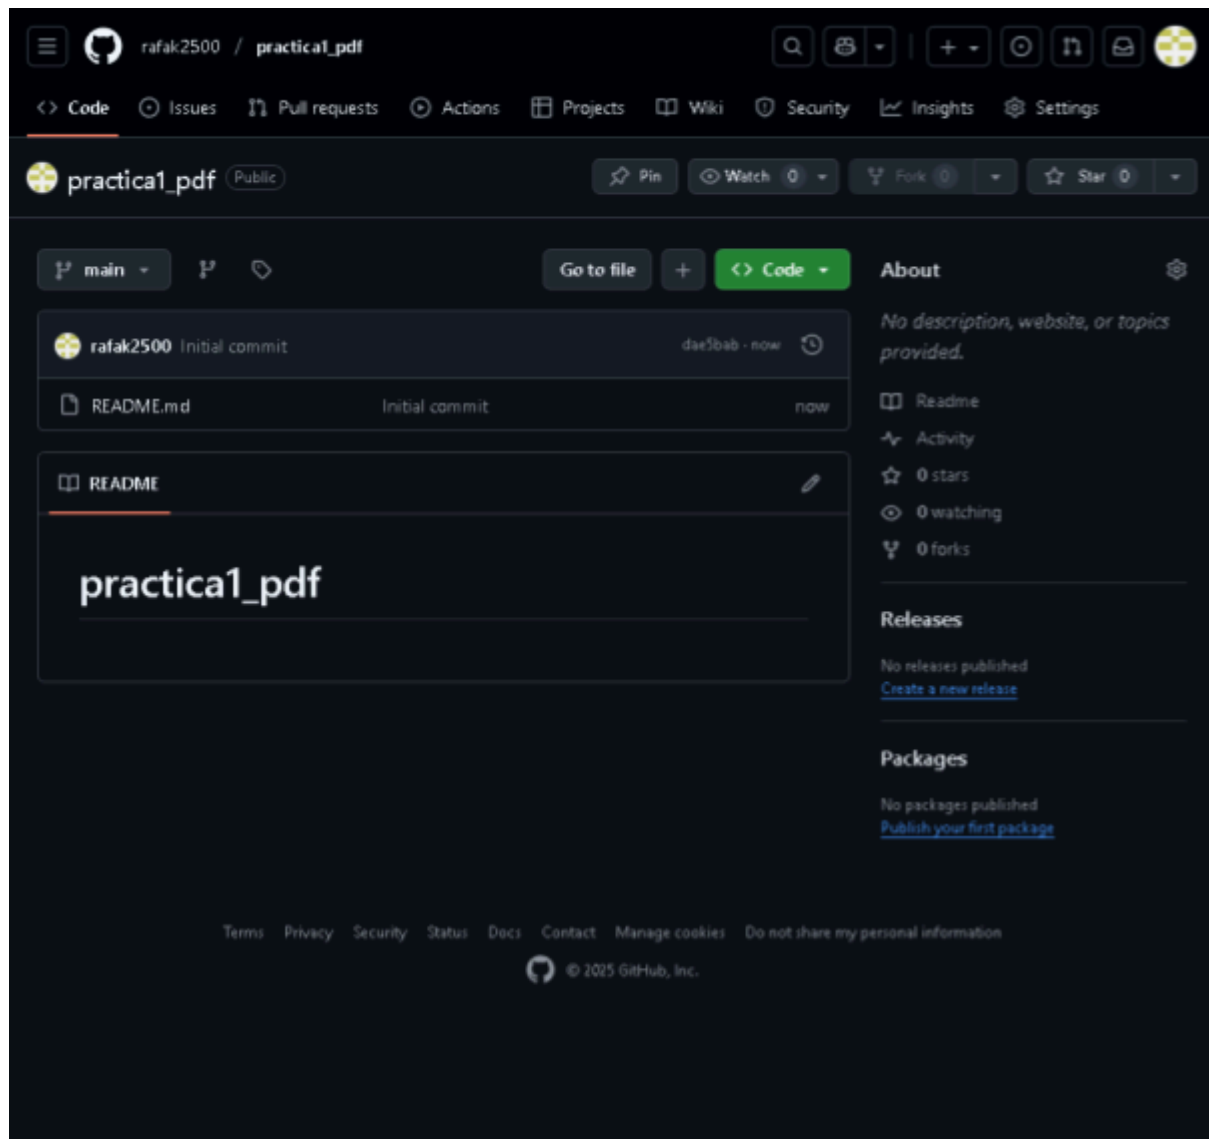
rafak2500 / practica1_pdf

Code Issues Pull requests Actions Projects Wiki Security Insights Settings

practica1_pdf Public

Pin Watch 0 Fork 0 Star 0

main

Go to file + Code

rafak2500 Initial commit dae5bab · now

README.md Initial commit now

README

practica1_pdf

About

No description, website, or topics provided.

Readme
Activity
0 stars
0 watching
0 forks

Releases

No releases published
Create a new release

Packages

No packages published
Publish your first package

Terms Privacy Security Status Docs Contact Manage cookies Do not share my personal information

© 2025 GitHub, Inc.